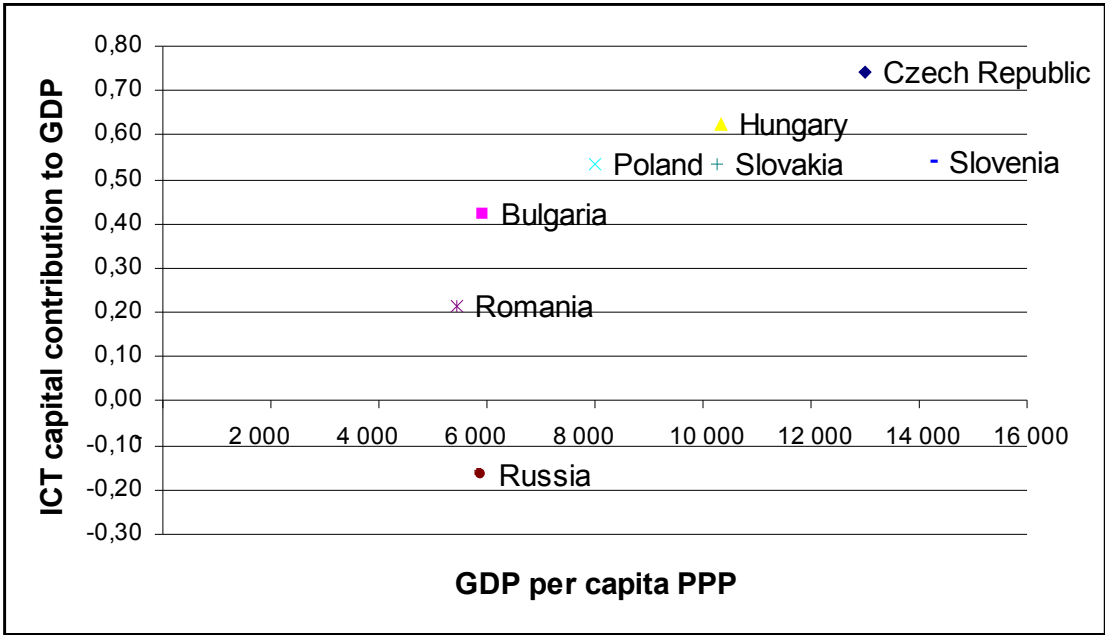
ICT capital contribution to GDP

0,80
0,70
0,60
0,50
0,40
0,30
0,20
0,10
0,00
-0,10
-0,20
-0,30

2 000
4 000
6 000
8 000
10 000
12 000
14 000
16 000

Czech Republic
Hungary
Poland
Slovakia
Slovenia
Bulgaria
Romania
Russia

GDP per capita PPP